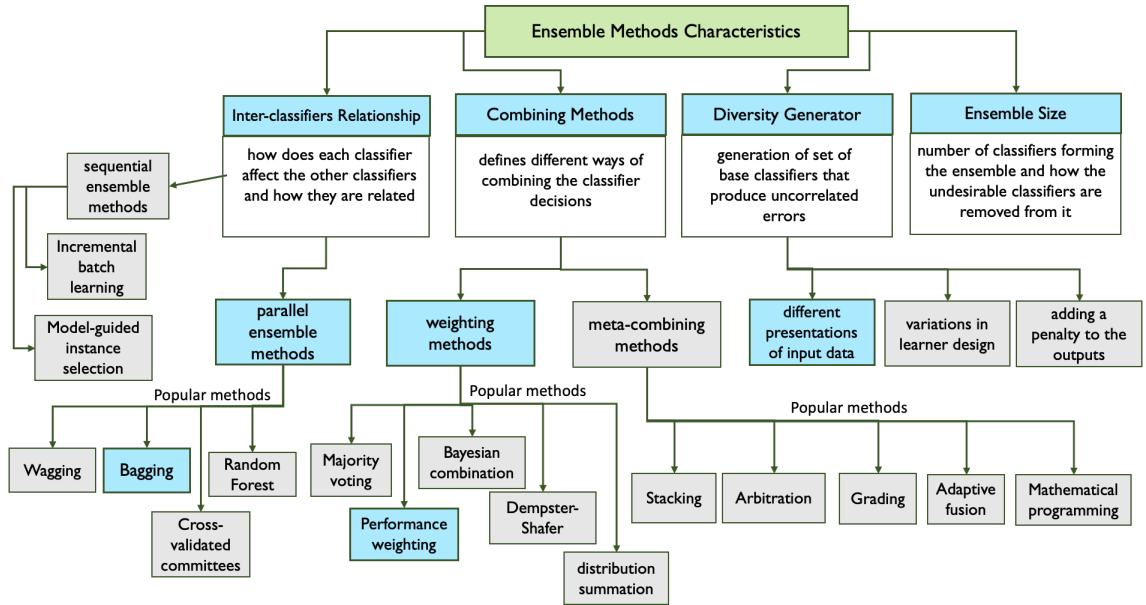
Ensemble Methods Characteristics

Inter-classifiers Relationship

how does each classifier affect the other classifiers and how they are related

Combining Methods

defines different ways of combining the classifier decisions

Diversity Generator

generation of set of base classifiers that produce uncorrelated errors

Ensemble Size

number of classifiers forming the ensemble and how the undesirable classifiers are removed from it

sequential ensemble methods

Incremental batch learning

Model-guided instance selection

parallel ensemble methods

Popular methods

Wagging

Bagging

Random Forest

Cross-validated committees

weighting methods

Popular methods

Majority voting

Bayesian combination

Performance weighting

Dempster-Shafer

distribution summation

meta-combining methods

Popular methods

Stacking

Arbitration

Grading

Adaptive fusion

Mathematical programming

different presentations of input data

variations in learner design

adding a penalty to the outputs